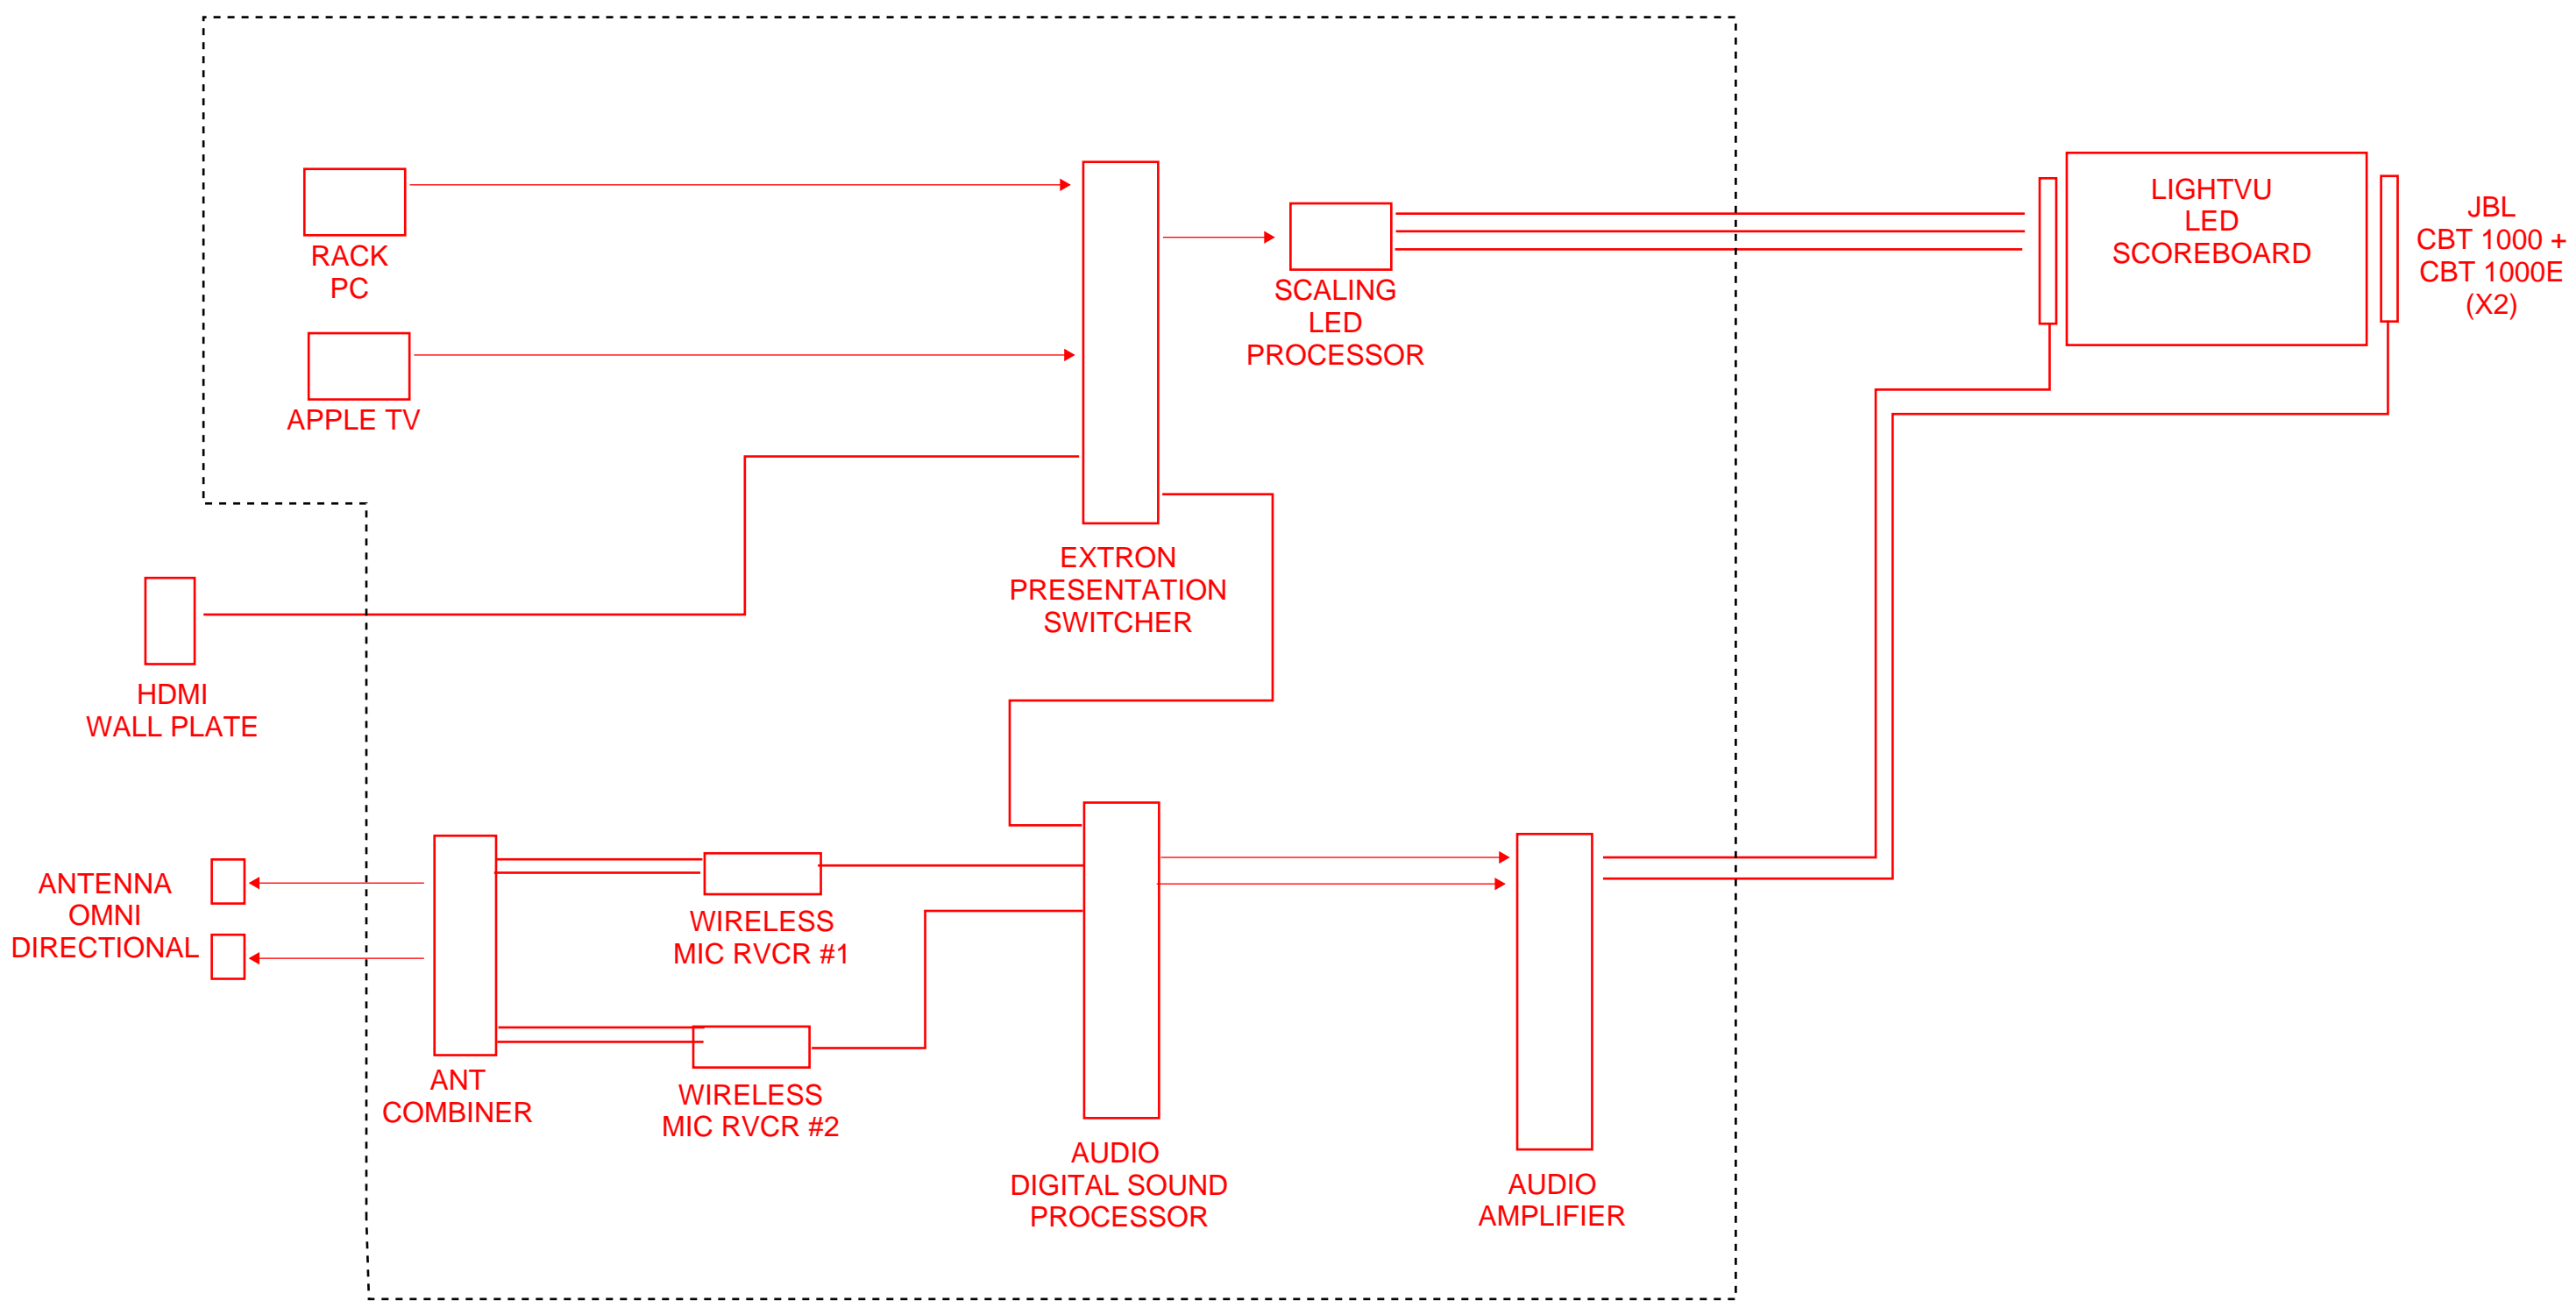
RACK PC

APPLE TV

EXTRON PRESENTATION SWITCHER

SCALING LED PROCESSOR

LIGHTVU LED SCOREBOARD

JBL CBT 1000 + CBT 1000E (X2)

HDMI WALL PLATE

ANTENNA OMNI DIRECTIONAL

ANT COMBINER

WIRELESS MIC RVCR #1

WIRELESS MIC RVCR #2

AUDIO DIGITAL SOUND PROCESSOR

AUDIO AMPLIFIER